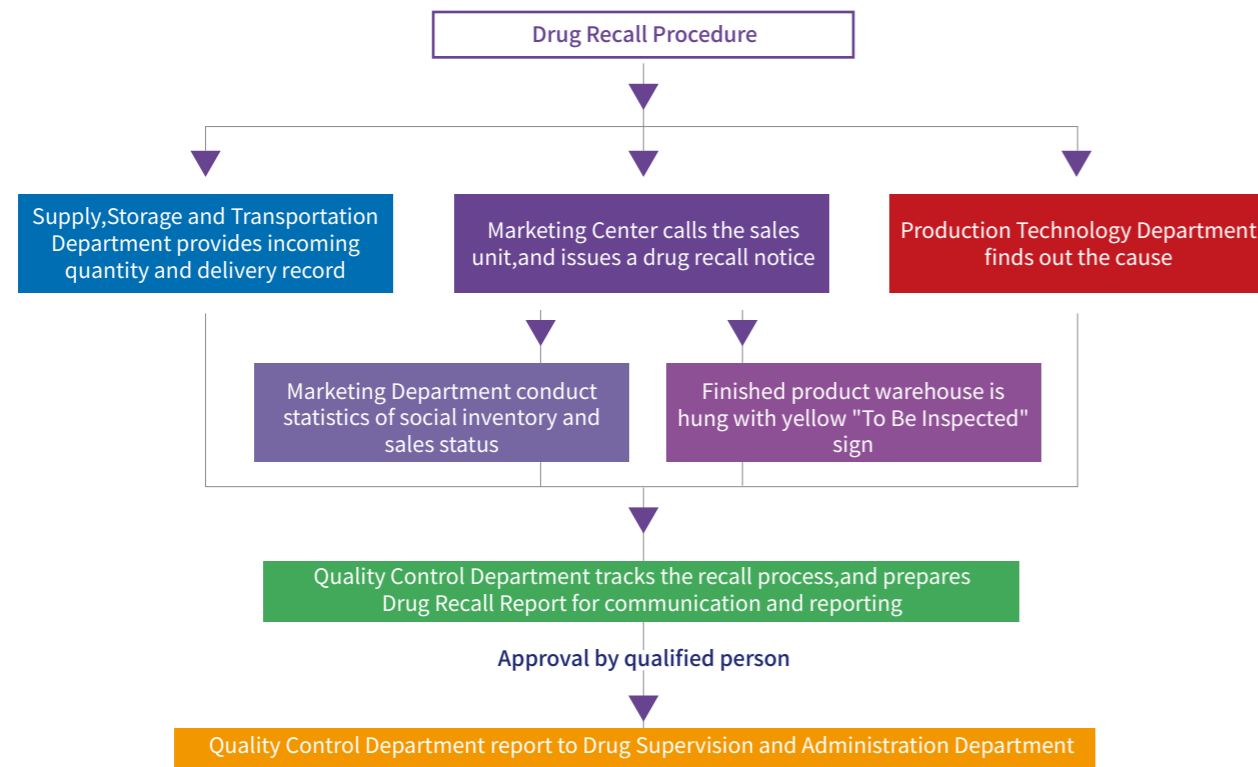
Drug Recall Procedure

Supply,Storage and Transportation Department provides incoming quantity and delivery record

Marketing Center calls the sales unit,and issues a drug recall notice

Production Technology Department finds out the cause

Marketing Department conduct statistics of social inventory and sales status

Finished product warehouse is hung with yellow "To Be Inspected" sign

Quality Control Department tracks the recall process,and prepares Drug Recall Report for communication and reporting

Approval by qualified person

Quality Control Department report to Drug Supervision and Administration Department